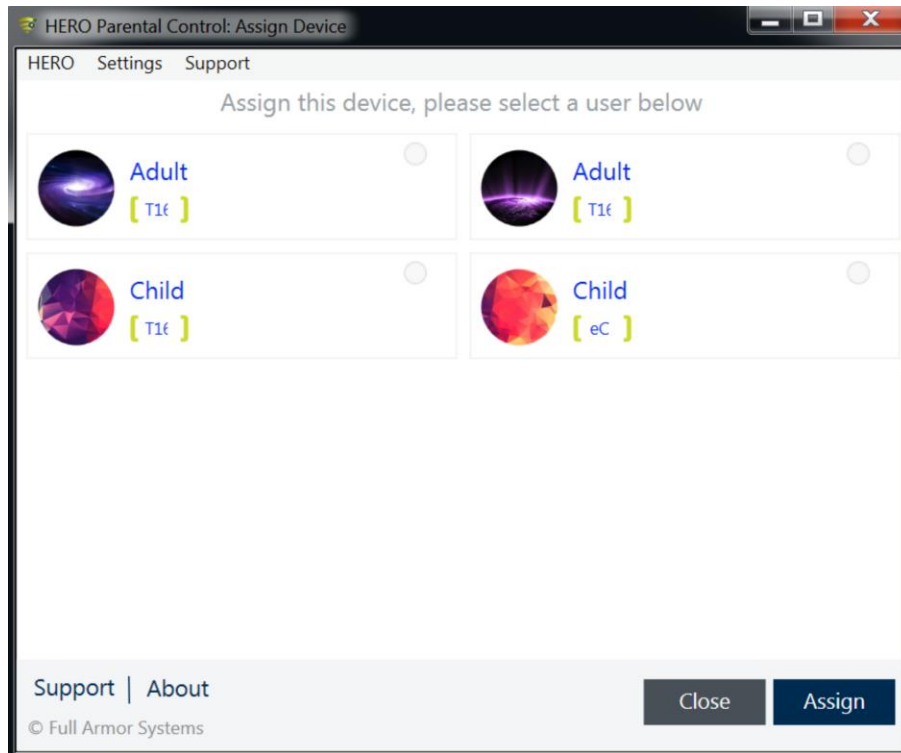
HERO Parental Control: Assign Device

HERO Settings Support

Assign this device, please select a user below

Adult
[ T1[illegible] ]

Adult
[ T1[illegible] ]

Child
[ T1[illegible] ]

Child
[ eC ]

Support | About

© Full Armor Systems

Close

Assign